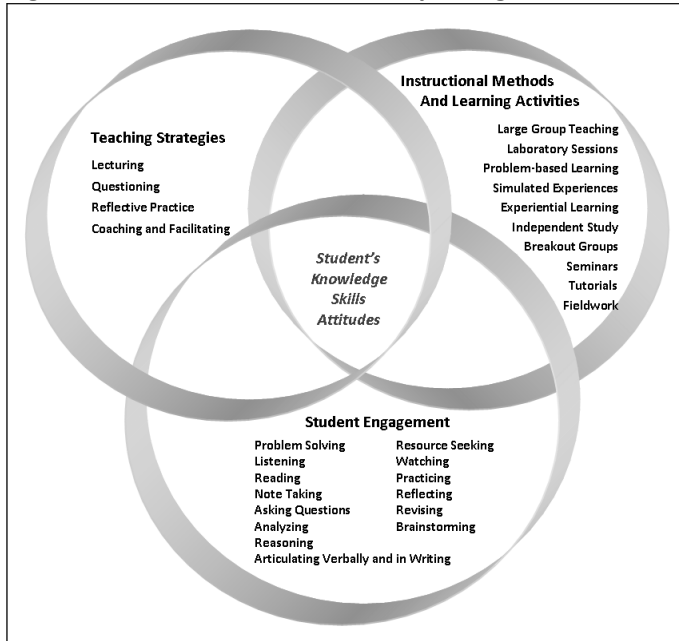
Teaching Strategies

Lecturing
Questioning
Reflective Practice
Coaching and Facilitating

Instructional Methods And Learning Activities

Large Group Teaching
Laboratory Sessions
Problem-based Learning
Simulated Experiences
Experiential Learning
Independent Study
Breakout Groups
Seminars
Tutorials
Fieldwork

Student's Knowledge Skills Attitudes

Student Engagement

Problem Solving
Listening
Reading
Note Taking
Asking Questions
Analyzing
Reasoning
Articulating Verbally and in Writing

Resource Seeking
Watching
Practicing
Reflecting
Revising
Brainstorming